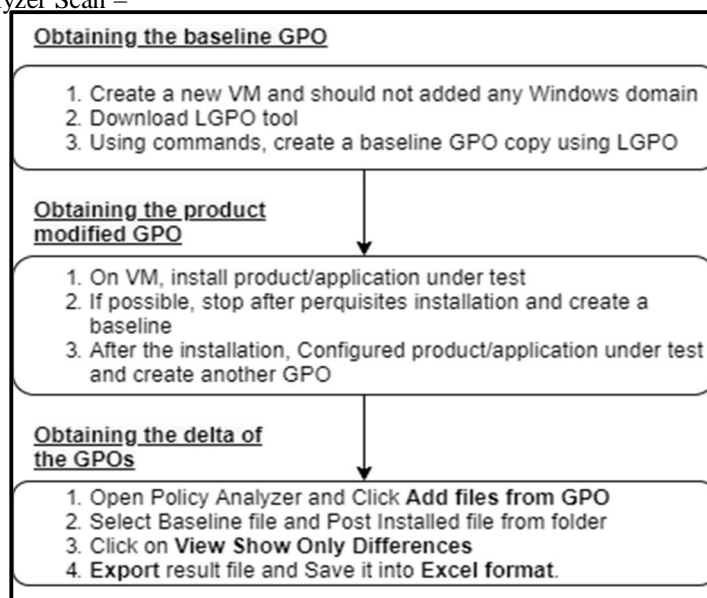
yzer Scan –

Obtaining the baseline GPO

1. Create a new VM and should not added any Windows domain
2. Download LGPO tool
3. Using commands, create a baseline GPO copy using LGPO

Obtaining the product modified GPO

1. On VM, install product/application under test
2. If possible, stop after perquisites installation and create a baseline
3. After the installation, Configured product/application under test and create another GPO

Obtaining the delta of the GPOs

1. Open Policy Analyzer and Click **Add files from GPO**
2. Select Baseline file and Post Installed file from folder
3. Click on **View Show Only Differences**
4. **Export** result file and Save it into **Excel format**.